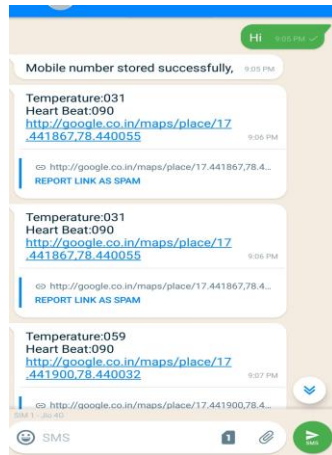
Hi 9:05 PM

Mobile number stored successfully, 9:05 PM

Temperature:031
Heart Beat:090
http://google.co.in/maps/place/17.441867,78.440055 9:06 PM

http://google.co.in/maps/place/17.441867,78.4...
REPORT LINK AS SPAM

Temperature:031
Heart Beat:090
http://google.co.in/maps/place/17.441867,78.440055 9:06 PM

http://google.co.in/maps/place/17.441867,78.4...
REPORT LINK AS SPAM

Temperature:059
Heart Beat:090
http://google.co.in/maps/place/17.441900,78.440032 9:07 PM

http://google.co.in/maps/place/17.441900,78.4...

SIM 1 - Jio 4G

SMS

1

SMS